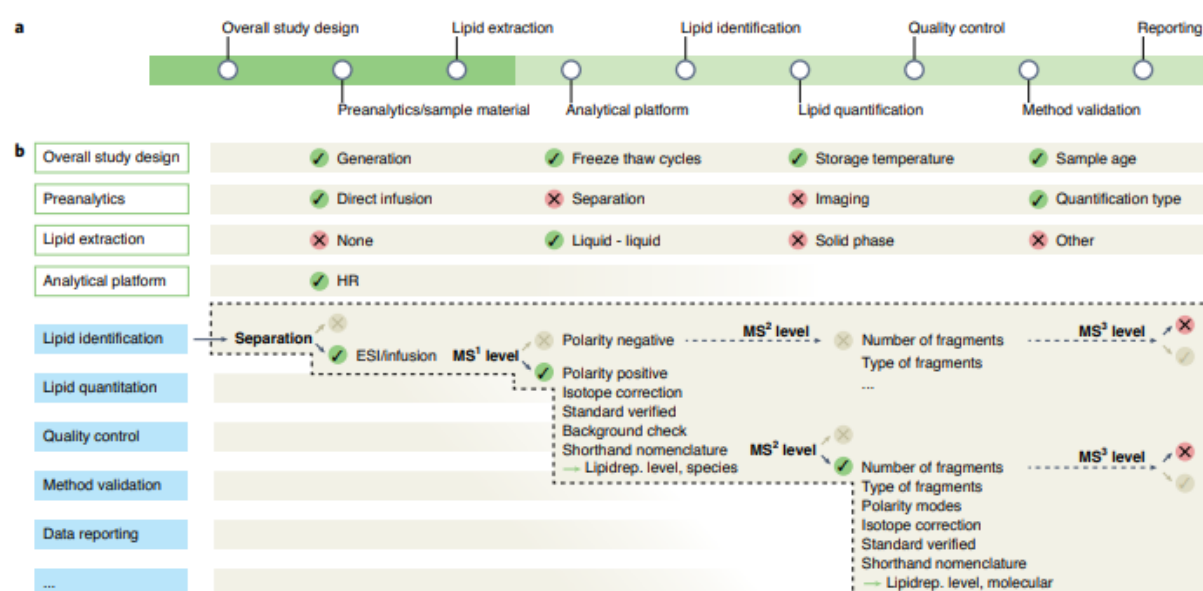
a

Overall study design
Lipid extraction
Lipid identification
Quality control
Reporting
Preanalytics/sample material
Analytical platform
Lipid quantification
Method validation

b

Overall study design
Generation
Freeze thaw cycles
Storage temperature
Sample age

Preanalytics
Direct infusion
Separation
Imaging
Quantification type

Lipid extraction
None
Liquid - liquid
Solid phase
Other

Analytical platform
HR

Lipid identification
Separation
ESI/infusion
$MS^1$ level
Polarity negative
$MS^2$ level
Number of fragments
Type of fragments
...
$MS^3$ level

Polarity positive
Isotope correction
Standard verified
Background check
Shorthand nomenclature
→ Lipidrep. level, species

$MS^2$ level
Number of fragments
Type of fragments
Polarity modes
Isotope correction
Standard verified
Shorthand nomenclature
→ Lipidrep. level, molecular
$MS^3$ level

Lipid quantitation
Quality control
Method validation
Data reporting
...